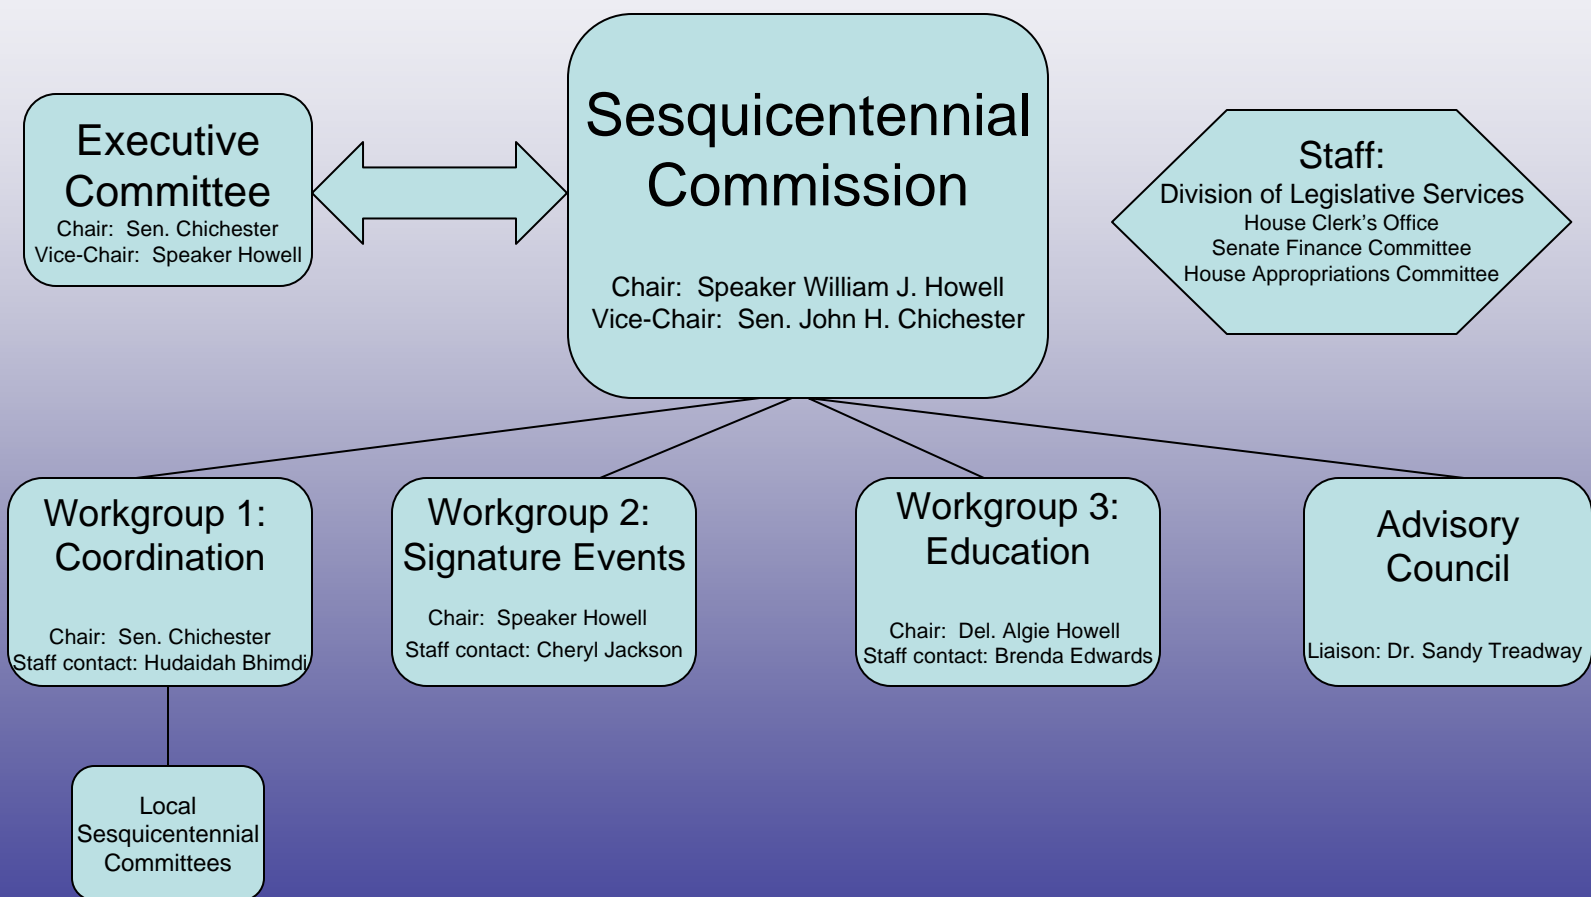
Executive Committee
Chair: Sen. Chichester
Vice-Chair: Speaker Howell

Sesquicentennial Commission

Chair: Speaker William J. Howell
Vice-Chair: Sen. John H. Chichester

Staff:
Division of Legislative Services
House Clerk's Office
Senate Finance Committee
House Appropriations Committee

Workgroup 1: Coordination

Chair: Sen. Chichester
Staff contact: Hudaidah Bhimdi

Workgroup 2: Signature Events

Chair: Speaker Howell
Staff contact: Cheryl Jackson

Workgroup 3: Education

Chair: Del. Algie Howell
Staff contact: Brenda Edwards

Advisory Council

Liaison: Dr. Sandy Treadway

Local Sesquicentennial Committees